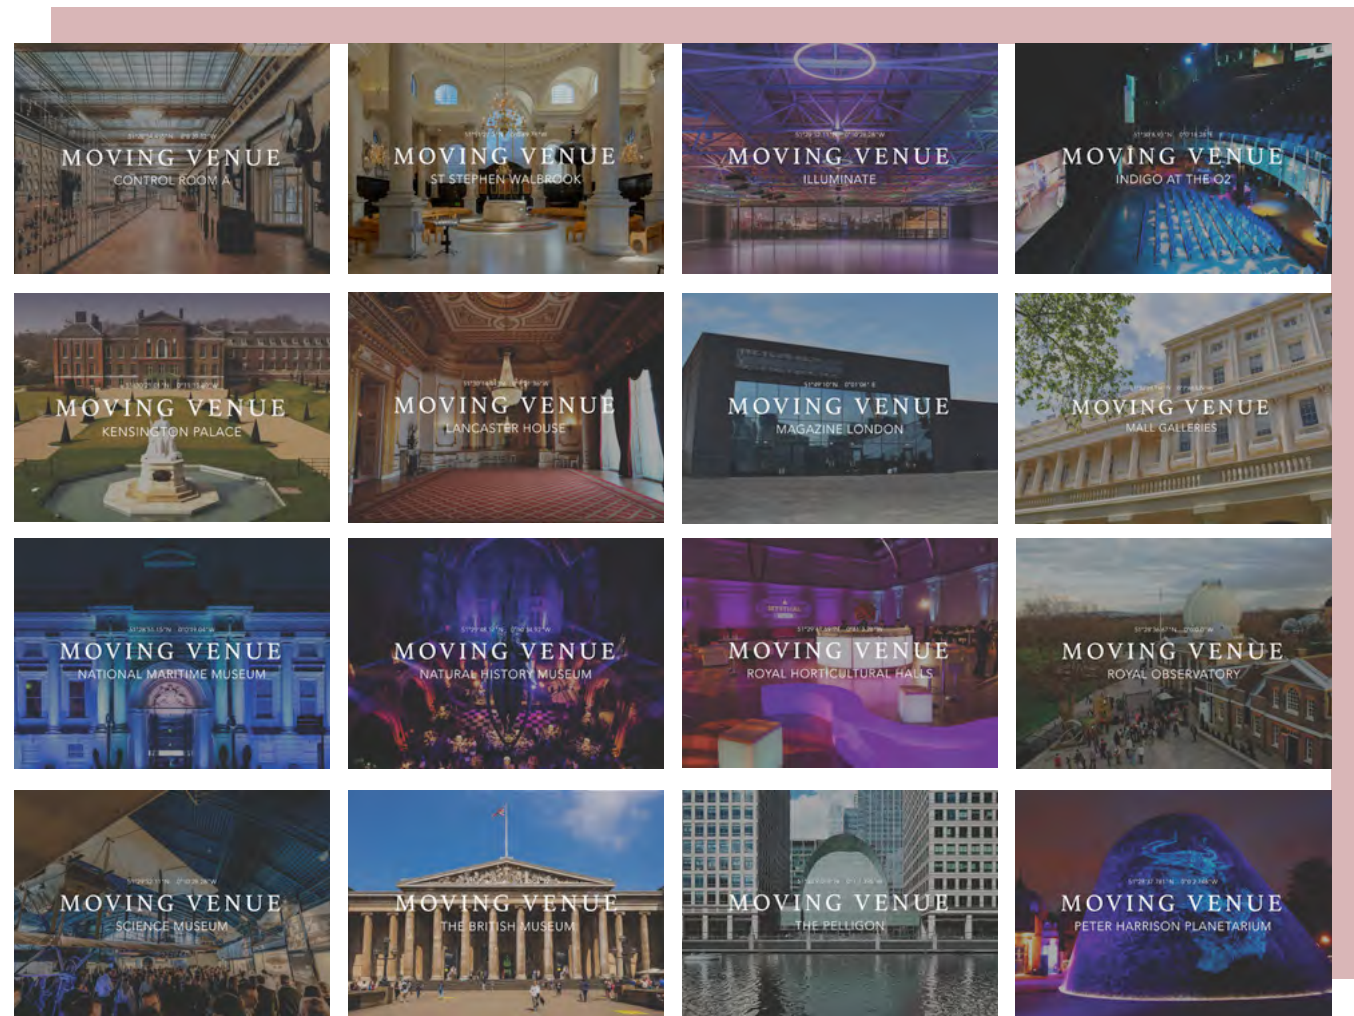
MOVING VENUE
CONTROL ROOM A

MOVING VENUE
ST STEPHEN WALBROOK

MOVING VENUE
ILLUMINATE

MOVING VENUE
INDIGO AT THE O2

MOVING VENUE
KENSINGTON PALACE

MOVING VENUE
LANCASTER HOUSE

MOVING VENUE
MAGAZINE LONDON

MOVING VENUE
MALL GALLERIES

MOVING VENUE
NATIONAL MARITIME MUSEUM

MOVING VENUE
NATURAL HISTORY MUSEUM

MOVING VENUE
ROYAL HORTICULTURAL HALLS

MOVING VENUE
ROYAL OBSERVATORY

MOVING VENUE
SCIENCE MUSEUM

MOVING VENUE
THE BRITISH MUSEUM

MOVING VENUE
THE PELLIGON

MOVING VENUE
PETER HARRISON PLANETARIUM